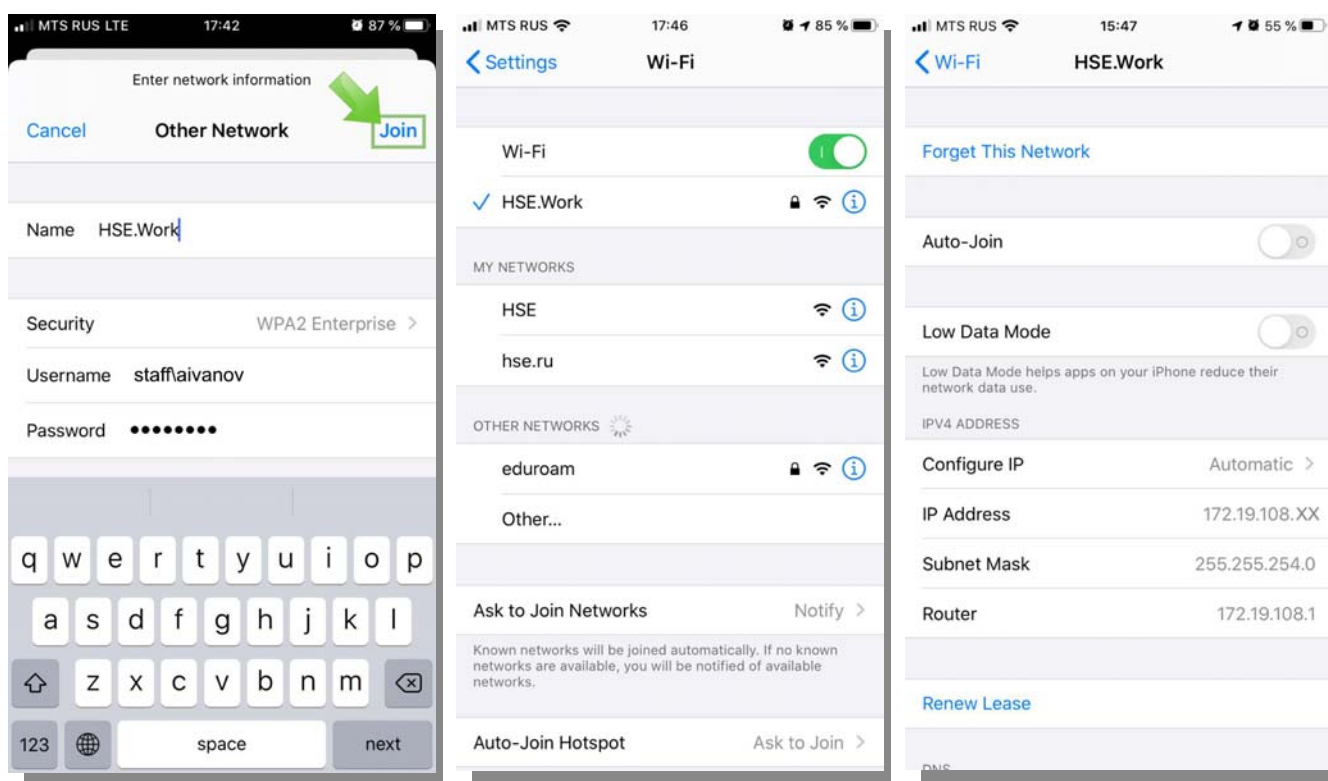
MTS RUS LTE 17:42 87 %

Enter network information

Cancel Other Network Join

Name HSE.Work

Security WPA2 Enterprise >

Username staff\aivanov

Password ••••••••

q w e r t y u i o p

a s d f g h j k l

z x c v b n m

123 space next

MTS RUS 17:46 85 %

< Settings Wi-Fi

Wi-Fi

✓ HSE.Work

MY NETWORKS

HSE

hse.ru

OTHER NETWORKS

eduroam

Other...

Ask to Join Networks Notify >

Known networks will be joined automatically. If no known networks are available, you will be notified of available networks.

Auto-Join Hotspot Ask to Join >

MTS RUS 15:47 55 %

< Wi-Fi HSE.Work

Forget This Network

Auto-Join

Low Data Mode

Low Data Mode helps apps on your iPhone reduce their network data use.

IPV4 ADDRESS

Configure IP Automatic >

IP Address 172.19.108.XX

Subnet Mask 255.255.254.0

Router 172.19.108.1

Renew Lease

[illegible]